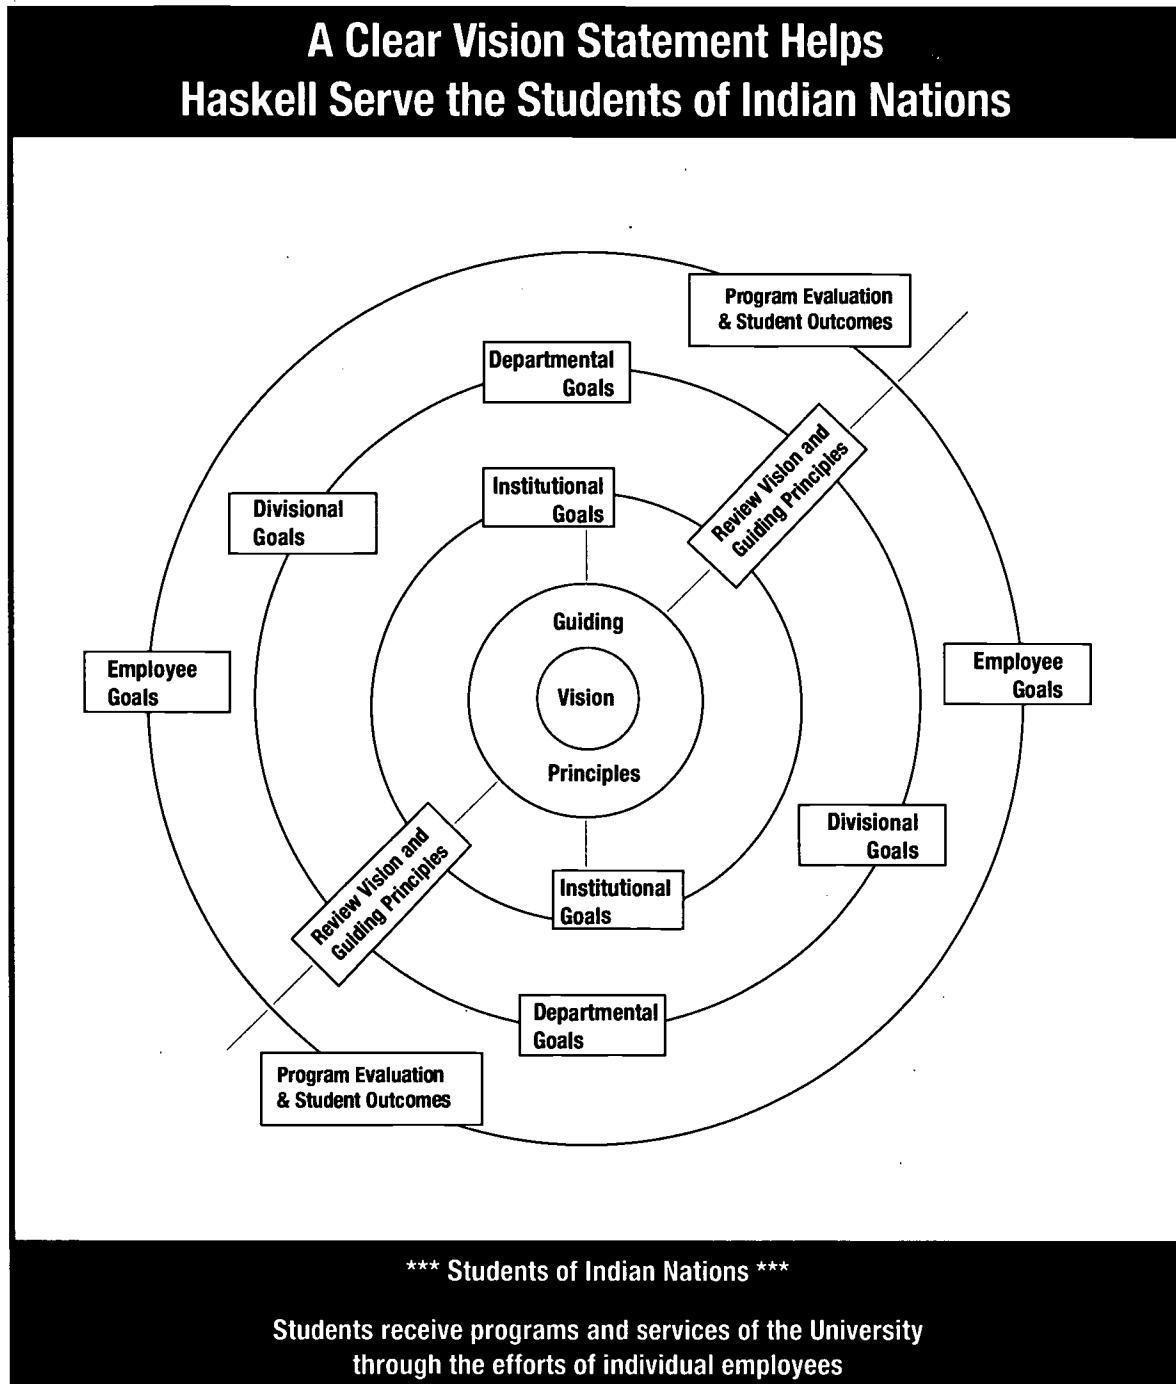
A Clear Vision Statement Helps
Haskell Serve the Students of Indian Nations

Program Evaluation
& Student Outcomes

Departmental
Goals

Review Vision and
Guiding Principles

Divisional
Goals

Institutional
Goals

Guiding

Employee
Goals

Vision

Employee
Goals

Principles

Divisional
Goals

Review Vision and
Guiding Principles

Institutional
Goals

Departmental
Goals

Program Evaluation
& Student Outcomes

*** Students of Indian Nations ***

Students receive programs and services of the University through the efforts of individual employees